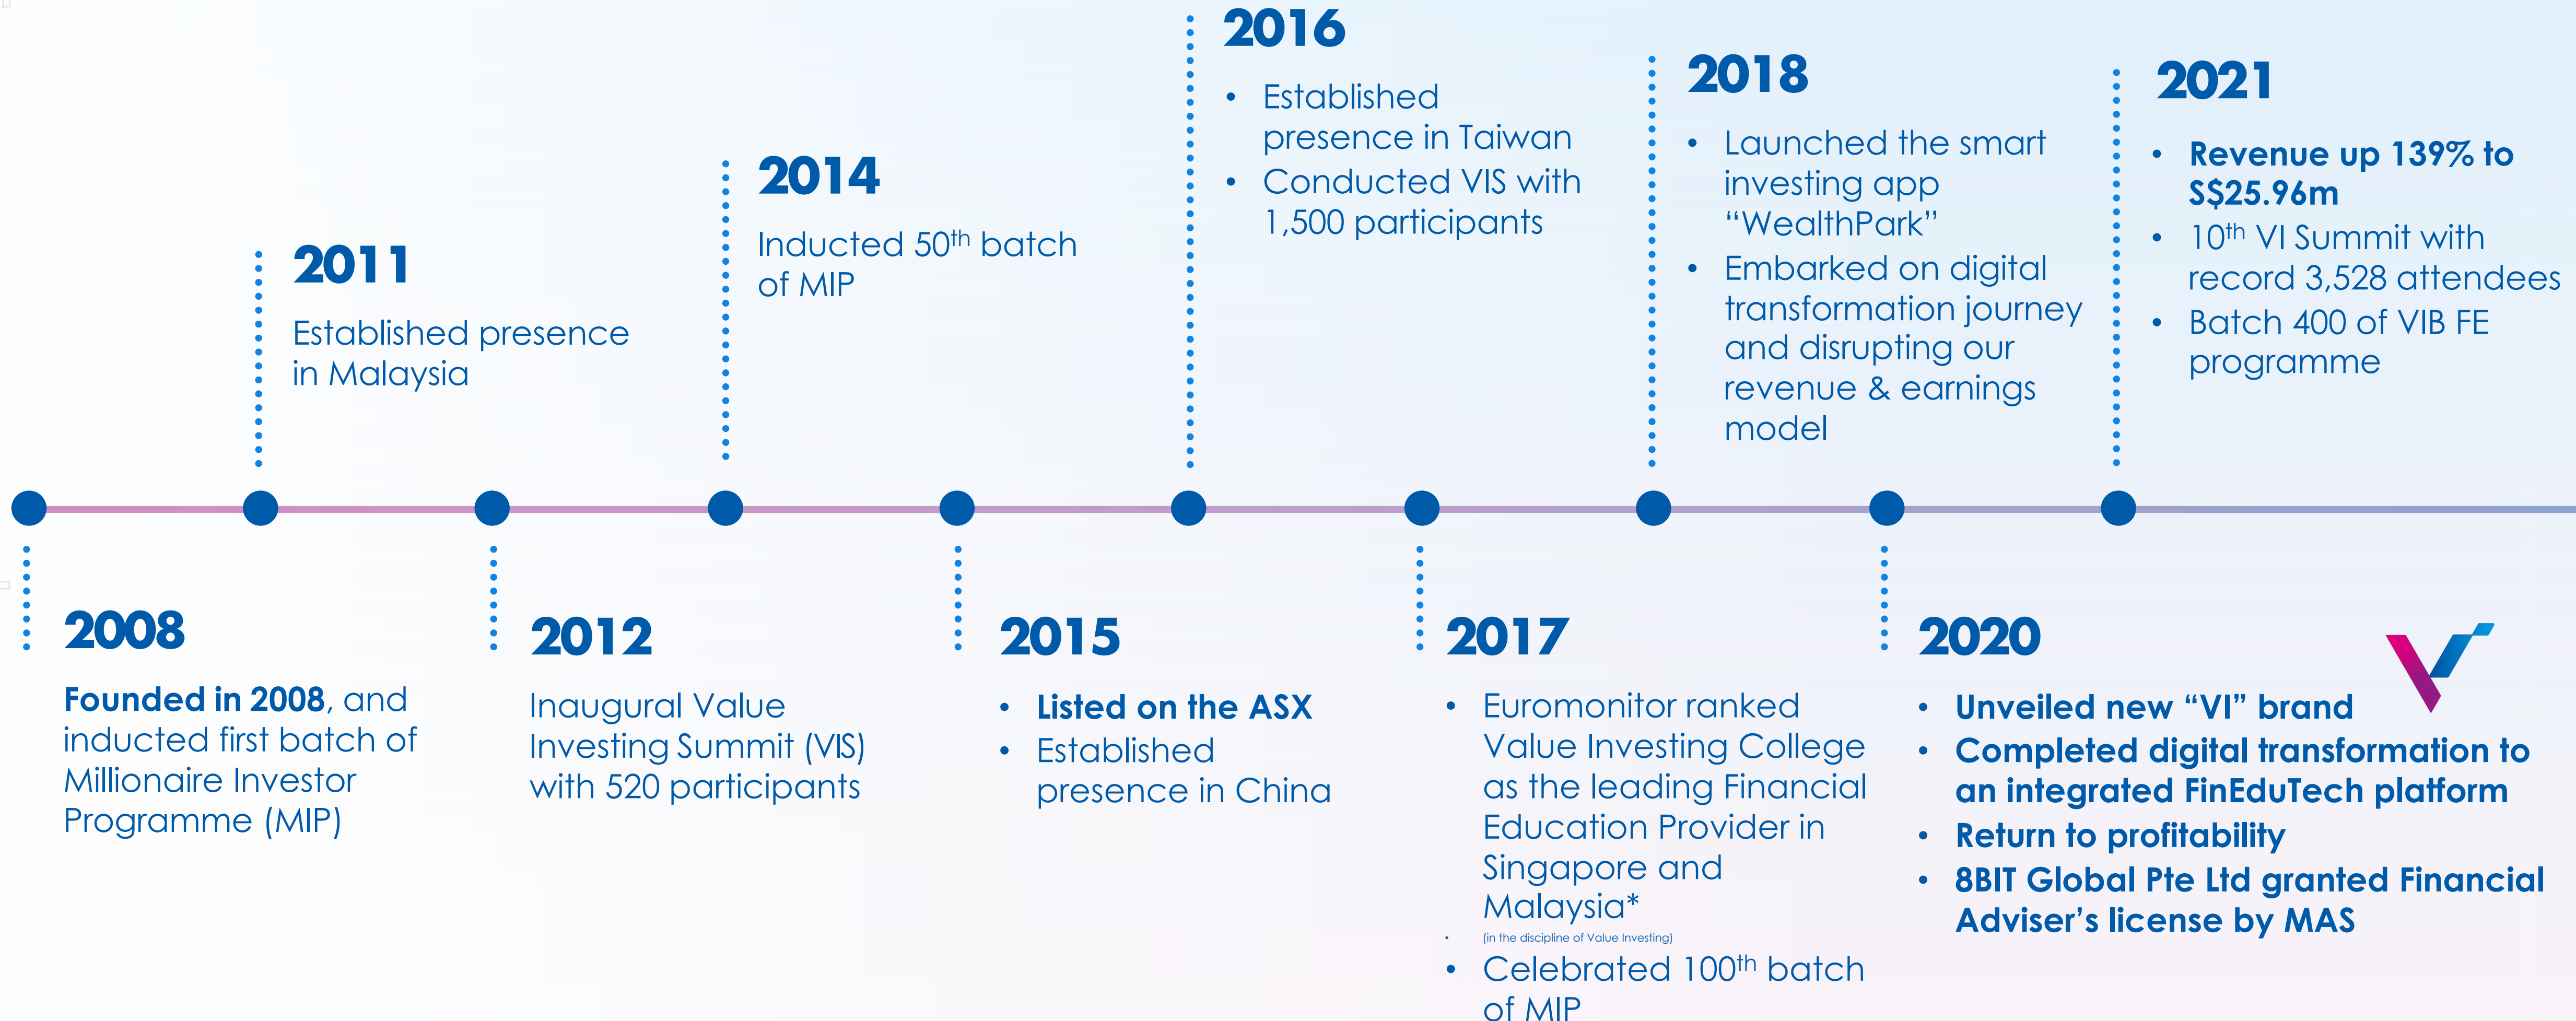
2016
- Established presence in Taiwan
- Conducted VIS with 1,500 participants

2018
- Launched the smart investing app "WealthPark"
- Embarked on digital transformation journey and disrupting our revenue & earnings model

2021
- Revenue up 139% to S$25.96m
- 10$^{th}$ VI Summit with record 3,528 attendees
- Batch 400 of VIB FE programme

2014
Inducted 50$^{th}$ batch of MIP

2011
Established presence in Malaysia

2008
Founded in 2008, and inducted first batch of Millionaire Investor Programme (MIP)

2012
Inaugural Value Investing Summit (VIS) with 520 participants

2015
- Listed on the ASX
- Established presence in China

2017
- Euromonitor ranked Value Investing College as the leading Financial Education Provider in Singapore and Malaysia*
(in the discipline of Value Investing)
- Celebrated 100$^{th}$ batch of MIP

2020
- Unveiled new "VI" brand
- Completed digital transformation to an integrated FinEduTech platform
- Return to profitability
- 8BIT Global Pte Ltd granted Financial Adviser's license by MAS